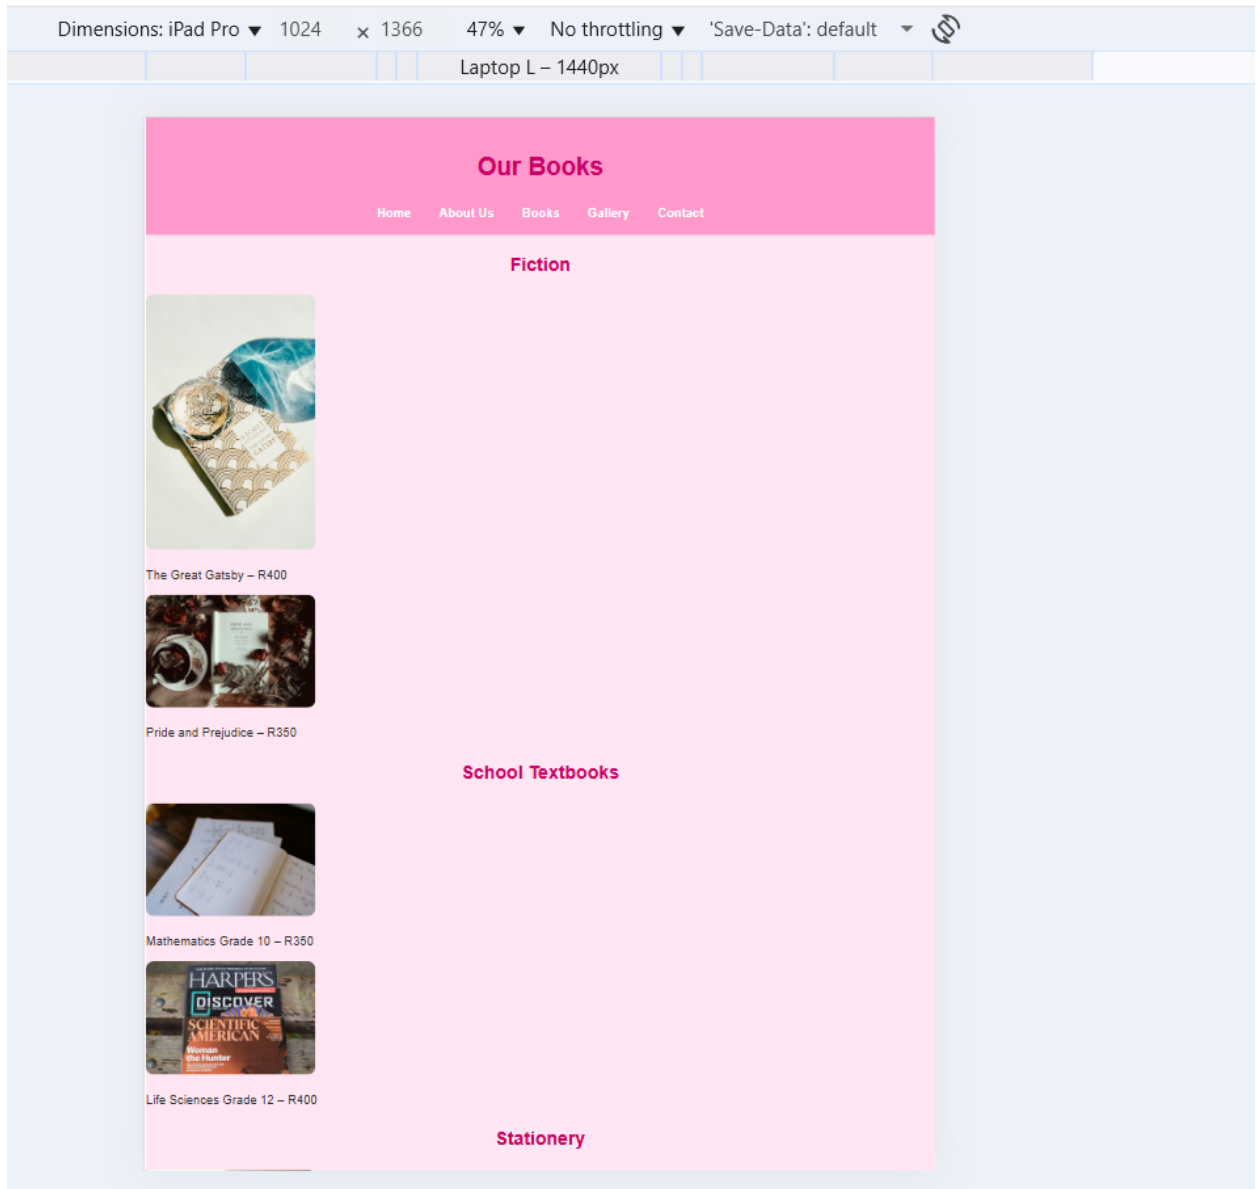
Dimensions: iPad Pro ▾ 1024 × 1366 47% ▾ No throttling ▾ 'Save-Data': default ▾

Laptop L – 1440px

Our Books

Home About Us Books Gallery Contact

Fiction

The Great Gatsby – R400

Pride and Prejudice – R350

School Textbooks

Mathematics Grade 10 – R350

HARPER'S
DISCOVER
SCIENTIFIC AMERICAN
Woman the Hunter

Life Sciences Grade 12 – R400

Stationery